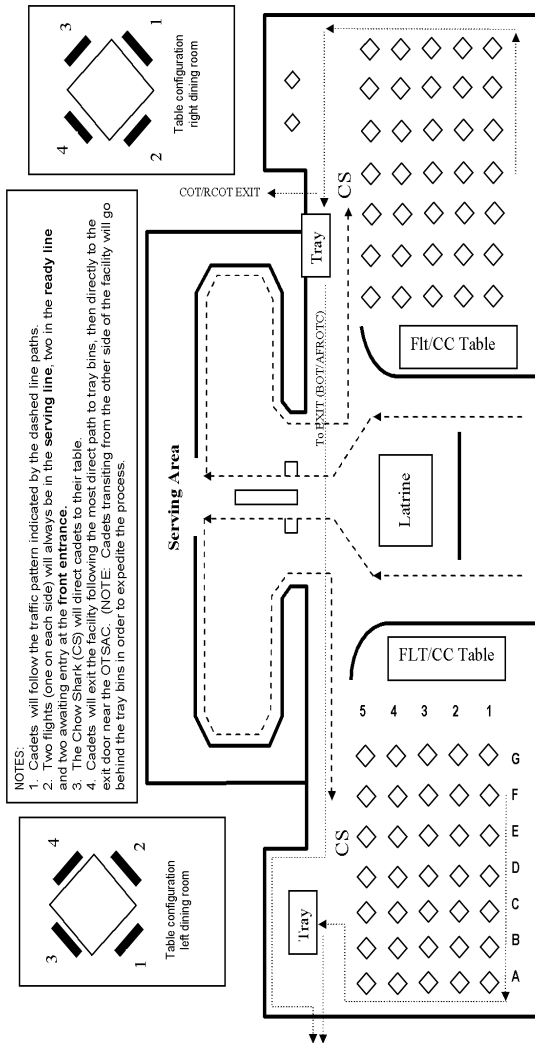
3
1
4
2
Table configuration right dining room

NOTES:
1. Cadets will follow the traffic pattern indicated by the dashed line paths.
2. Two flights (one on each side) will always be in the serving line, two in the ready line and two awaiting entry at the front entrance.
3. The Chow Shark (CS) will direct cadets to their table.
4. Cadets will exit the facility following the most direct path to tray bins, then directly to the exit door near the OTSAC. (NOTE: Cadets transiting from the other side of the facility will go behind the tray bins in order to expedite the process.

4
2
3
1
Table configuration left dining room

COT/RCOT EXIT
Tray
CS
Flt/CC Table
To EXIT (BOT/AFROTC)
Serving Area
Latrine
FLT/CC Table
5 4 3 2 1
G
F
E
D
C
B
A
CS
Tray